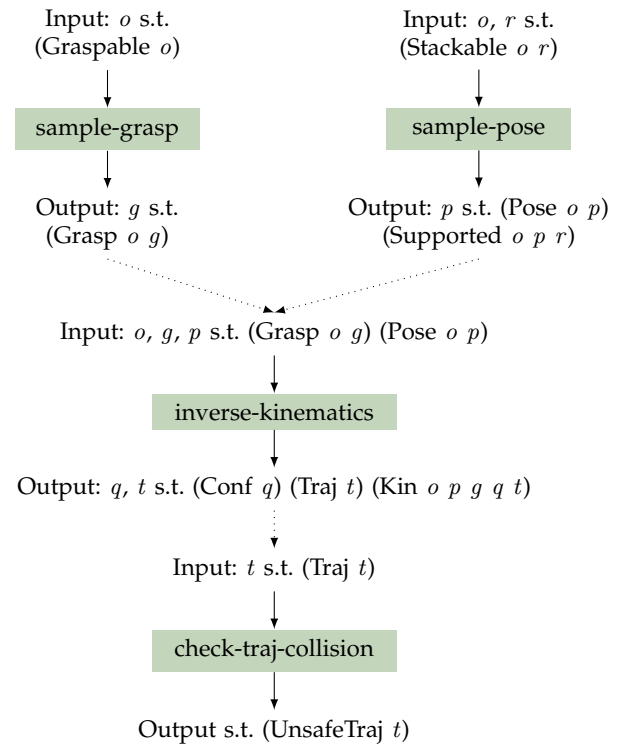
Input: $o$ s.t. (Graspable $o$)

sample-grasp

Output: $g$ s.t. (Grasp $o$ $g$)

Input: $o$, $r$ s.t. (Stackable $o$ $r$)

sample-pose

Output: $p$ s.t. (Pose $o$ $p$) (Supported $o$ $p$ $r$)

Input: $o$, $g$, $p$ s.t. (Grasp $o$ $g$) (Pose $o$ $p$)

inverse-kinematics

Output: $q$, $t$ s.t. (Conf $q$) (Traj $t$) (Kin $o$ $p$ $g$ $q$ $t$)

Input: $t$ s.t. (Traj $t$)

check-traj-collision

Output s.t. (UnsafeTraj $t$)